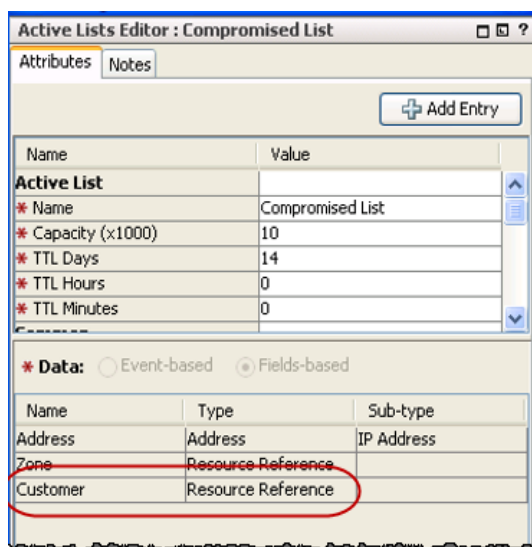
Active Lists Editor : Compromised List

Attributes | Notes

Add Entry

| Name | Value |
|---|---|
| Active List | |
| * Name | Compromised List |
| * Capacity (x1000) | 10 |
| * TTL Days | 14 |
| * TTL Hours | 0 |
| * TTL Minutes | 0 |

* Data: Event-based Fields-based

| Name | Type | Sub-type |
|---|---|---|
| Address | Address | IP Address |
| Zone | Resource Reference | |
| Customer | Resource Reference | |